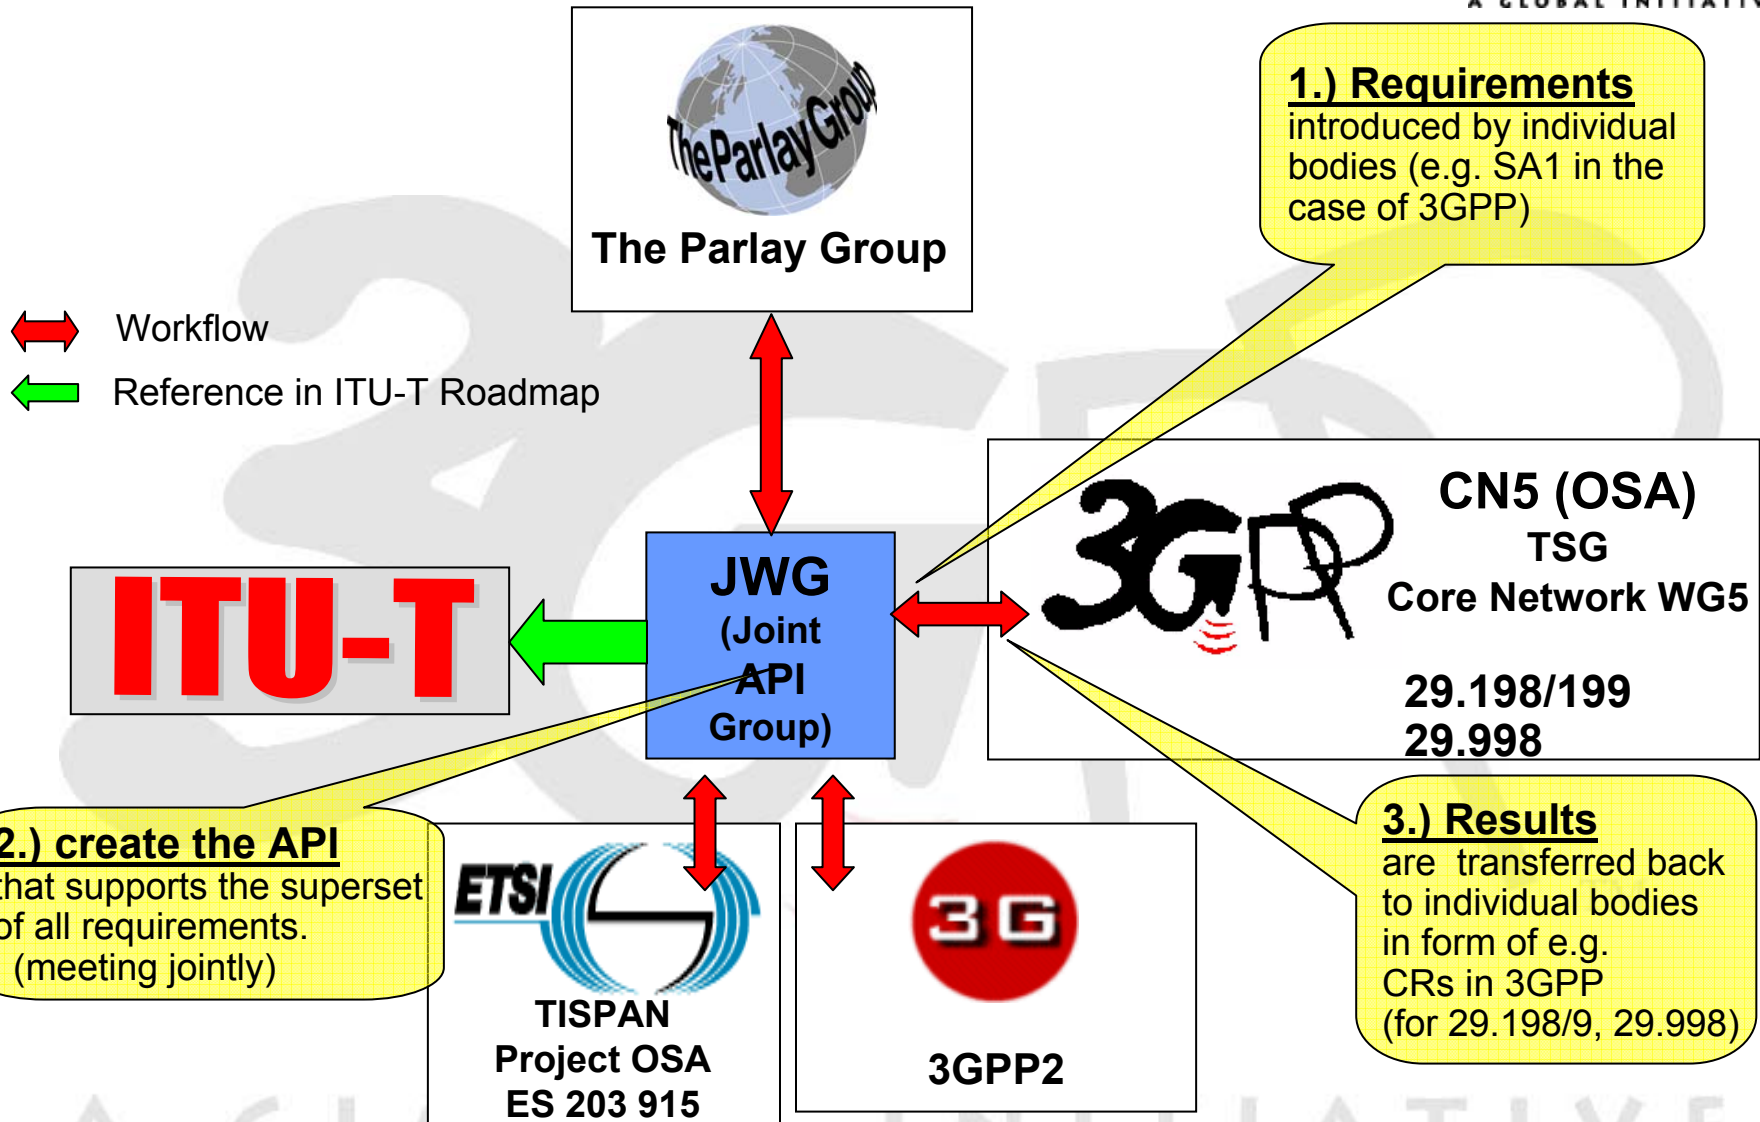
A GLOBAL INITIATIVE

TheParlayGroup

The Parlay Group

1.) Requirements
introduced by individual bodies (e.g. SA1 in the case of 3GPP)

Workflow

Reference in ITU-T Roadmap

CN5 (OSA)
TSG
Core Network WG5

3GPP

29.198/199
29.998

ITU-T

JWG
(Joint API Group)

2.) create the API
that supports the superset of all requirements.
(meeting jointly)

ETSI

TISPAN
Project OSA
ES 203 915

3G

3GPP2

3.) Results
are transferred back to individual bodies in form of e.g. CRs in 3GPP (for 29.198/9, 29.998)